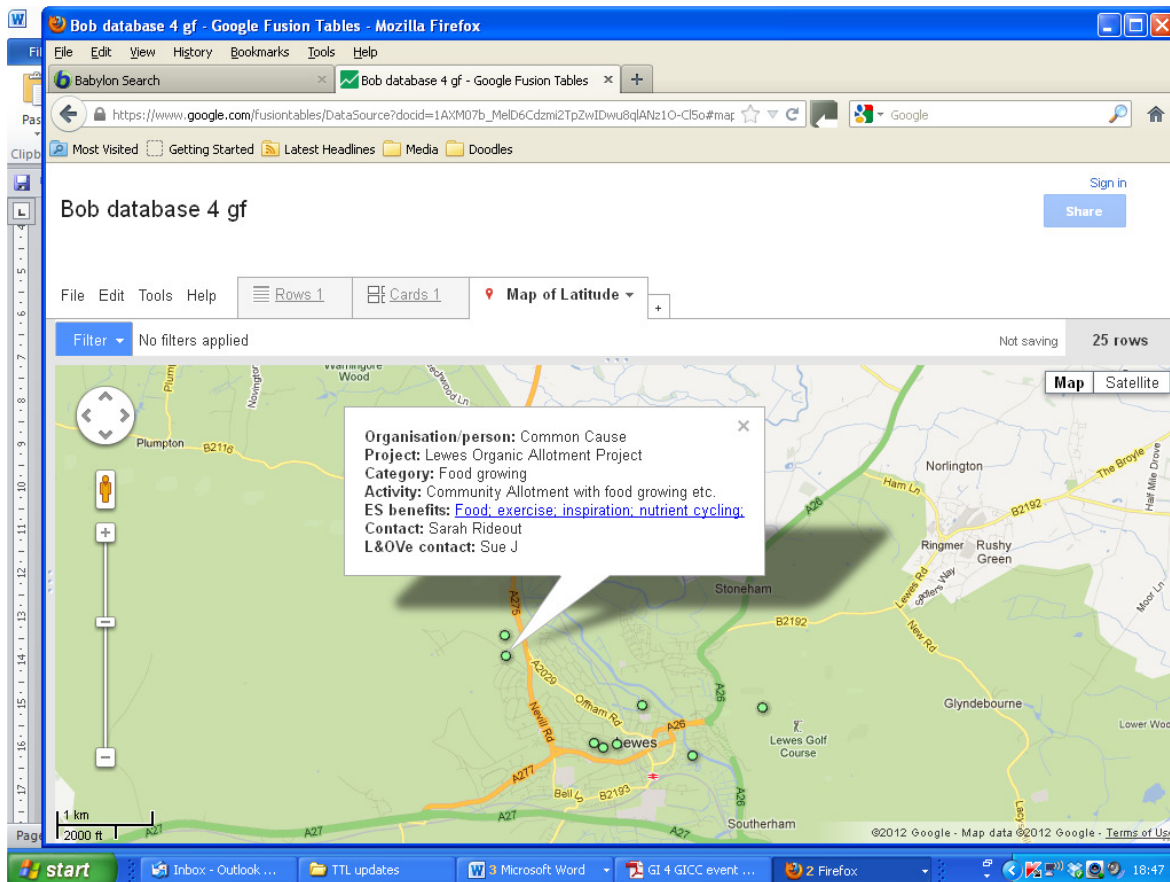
Bob database 4 gf - Google Fusion Tables - Mozilla Firefox

File Edit View History Bookmarks Tools Help

Babylon Search

Bob database 4 gf - Google Fusion Tables

https://www.google.com/fusiontables/DataSource?docid=1AXM07b_MelD6Cdzmi2TpZwIDwu8qlANz1O-Cl5o#map

Google

Most Visited Getting Started Latest Headlines Media Doodles

Sign in

Bob database 4 gf

Share

File Edit Tools Help

Rows 1 Cards 1 Map of Latitude

Filter No filters applied Not saving 25 rows

Map Satellite

Organisation/person: Common Cause
Project: Lewes Organic Allotment Project
Category: Food growing
Activity: Community Allotment with food growing etc.
ES benefits: Food; exercise; inspiration; nutrient cycling;
Contact: Sarah Rideout
L&OVe contact: Sue J

Wellingore Wood
Plumpton B2116
Norlington
Ham Ln
The Broyle
Half Mile Drove
B2192
Ringmer Rushy Green
Stoneham
A275
A26
B2192
Lewes Rd
New Rd
Moor Ln
A2029
Offham Rd
Nevill Rd
Lewes
A277
Lewes Golf Course
Glyndebourne
Lower Wood
Bell Ln B2193
A26
Southerham
A27
A27
A27

1 km
2000 ft

©2012 Google - Map data ©2012 Google - Terms of Use

start Inbox - Outlook ... TTL updates 3 Microsoft Word GI 4 GICC event ... 2 Firefox 18:47